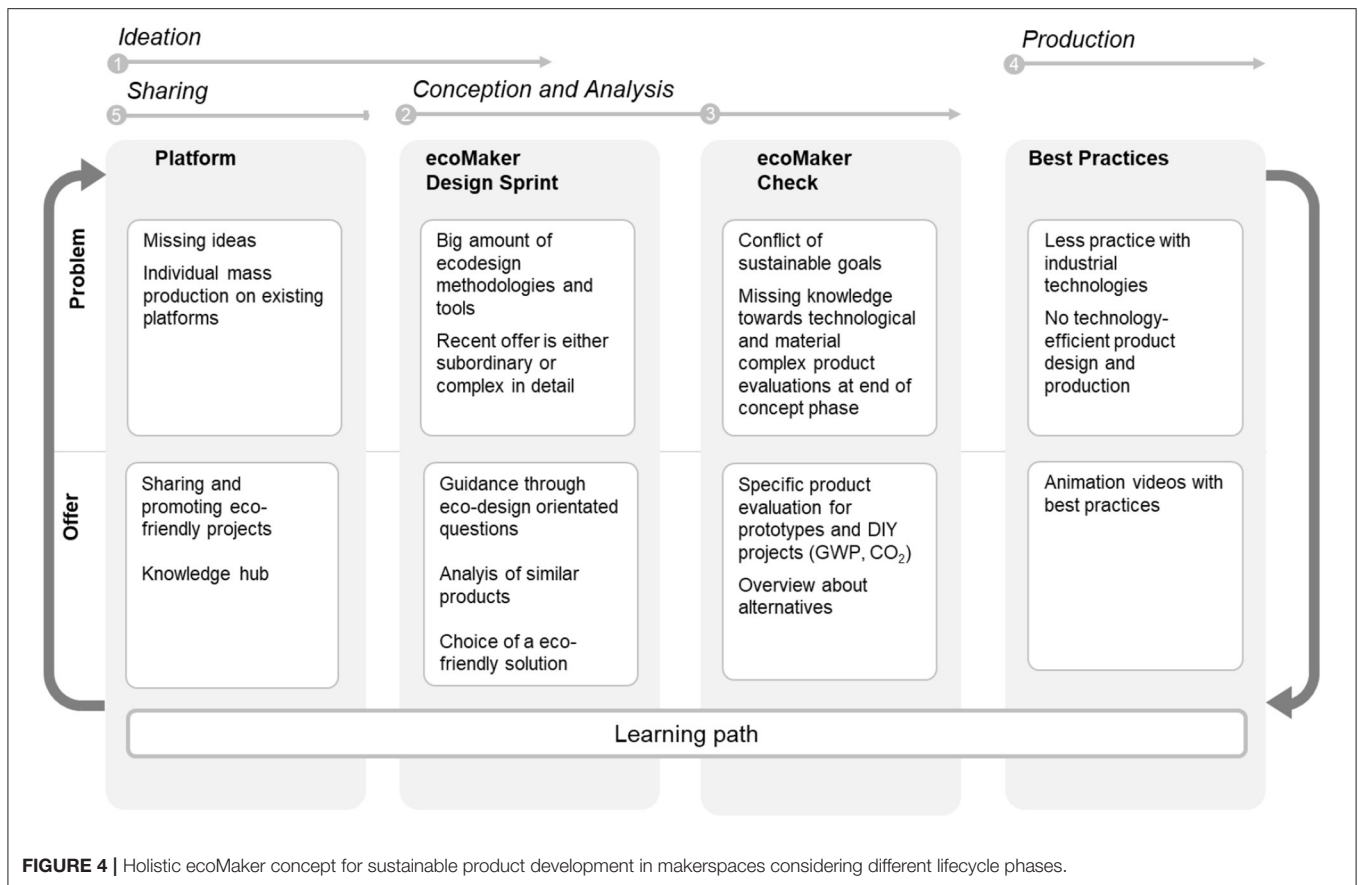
Ideation
1
Production
4
Sharing
5
Conception and Analysis
2
3

Platform

ecoMaker Design Sprint

ecoMaker Check

Best Practices

Problem

Missing ideas

Individual mass production on existing platforms

Big amount of ecodesign methodologies and tools

Recent offer is either subordinary or complex in detail

Conflict of sustainable goals

Missing knowledge towards technological and material complex product evaluations at end of concept phase

Less practice with industrial technologies

No technology-efficient product design and production

Offer

Sharing and promoting eco-friendly projects

Knowledge hub

Guidance through eco-design orientated questions

Analyis of similar products

Choice of a eco-friendly solution

Specific product evaluation for prototypes and DIY projects (GWP, $CO_2$)

Overview about alternatives

Animation videos with best practices

Learning path

FIGURE 4 | Holistic ecoMaker concept for sustainable product development in makerspaces considering different lifecycle phases.